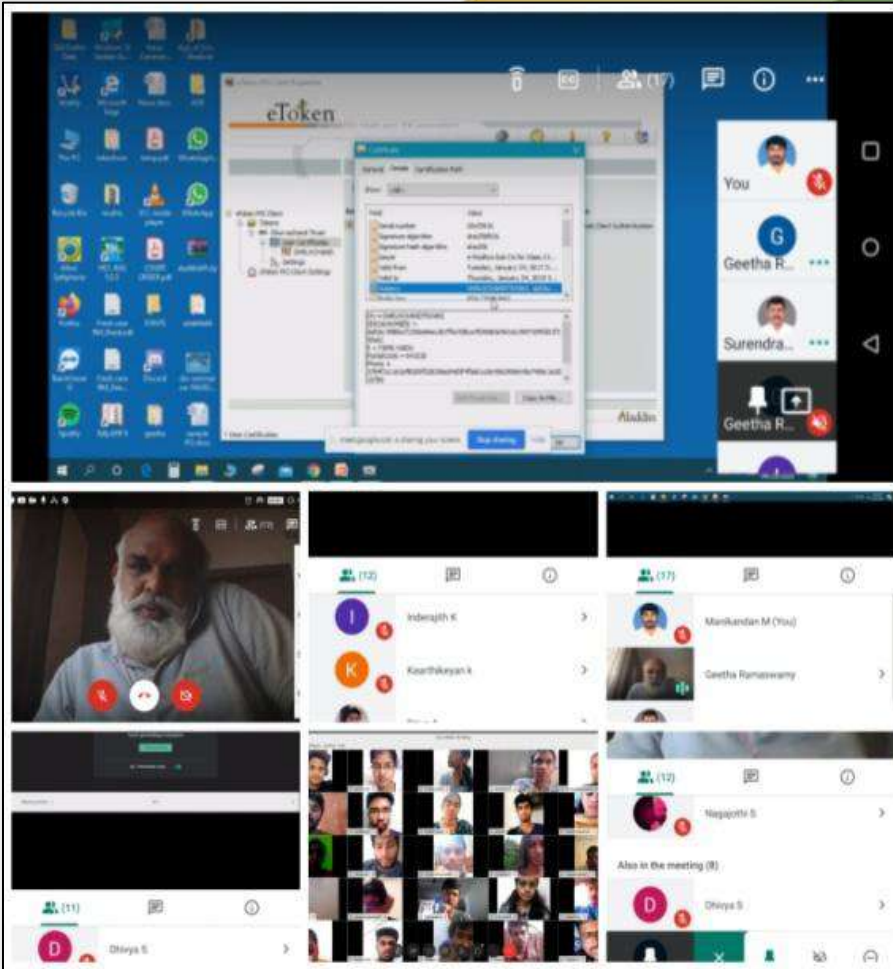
(17)

eToken

Certificate

General Details Certification Path

Aladdin

meet.google.com is sharing your screen. Stop sharing Hide

You

G

Geetha R...

Surendra...

Geetha R...

(17)

(12)

I Inderajith K

K Kaarthikeyan k

(17)

Manikandan M (You)

Geetha Ramaswamy

(12)

Nagajothi S

Also in the meeting (8)

D Dhivya S

(11)

D Dhivya S